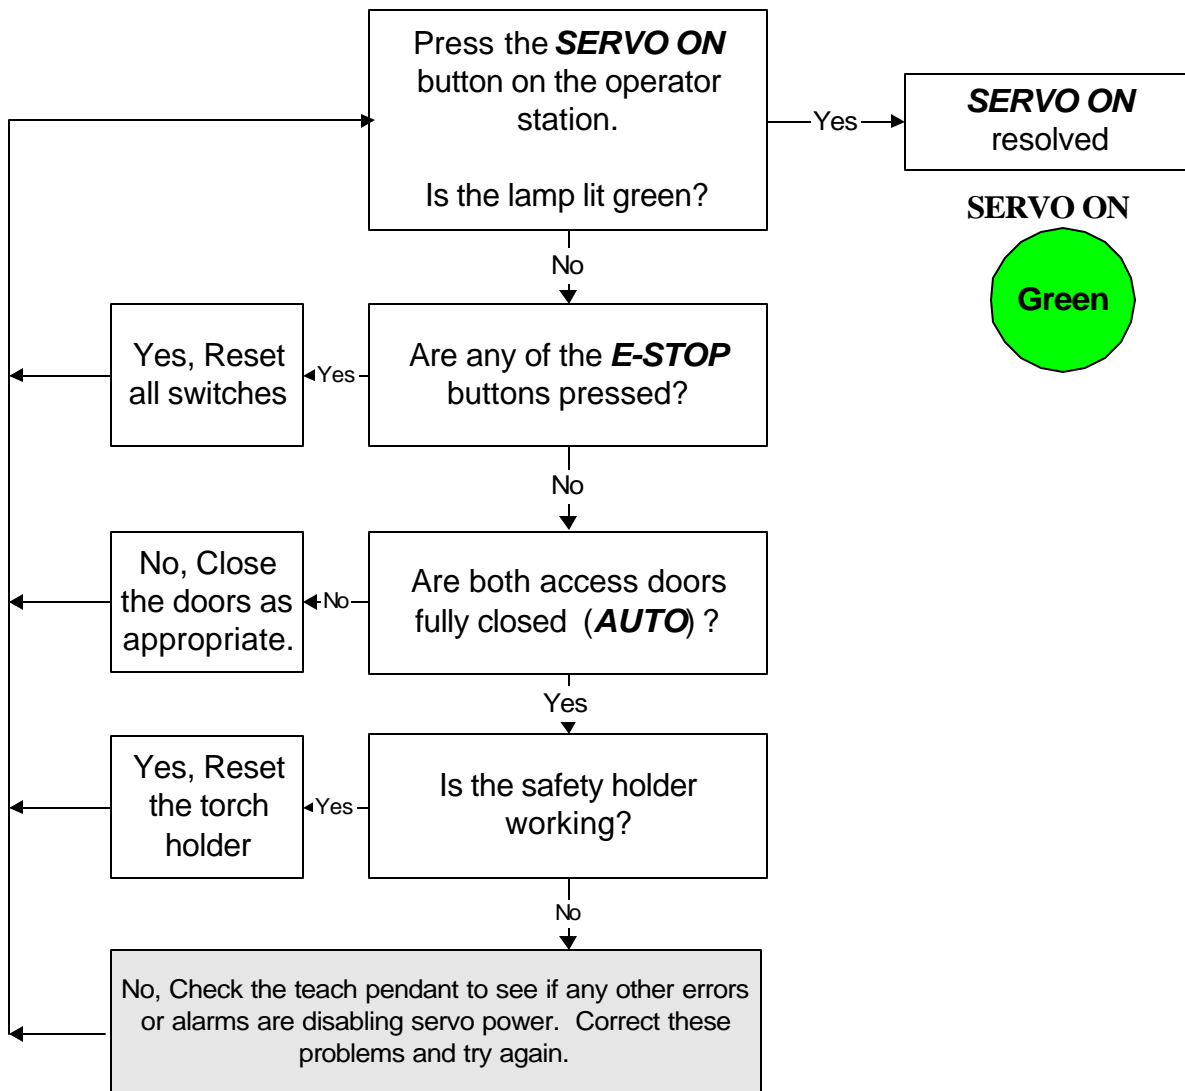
Press the ***SERVO ON*** button on the operator station.

Is the lamp lit green?

Yes

***SERVO ON*** resolved

**SERVO ON**

**Green**

No

Yes, Reset all switches

Yes

Are any of the ***E-STOP*** buttons pressed?

No

No, Close the doors as appropriate.

No

Are both access doors fully closed (***AUTO***) ?

Yes

Yes, Reset the torch holder

Yes

Is the safety holder working?

No

No, Check the teach pendant to see if any other errors or alarms are disabling servo power. Correct these problems and try again.